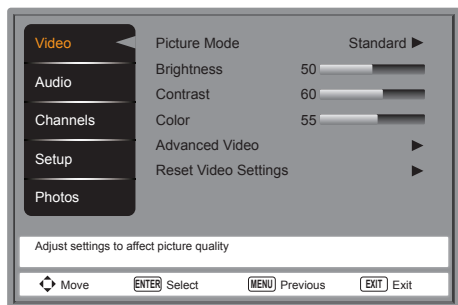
Video
Audio
Channels
Setup
Photos

Picture Mode Standard ▶
Brightness 50
Contrast 60
Color 55
Advanced Video ▶
Reset Video Settings ▶

Adjust settings to affect picture quality

Move ENTER Select MENU Previous EXIT Exit